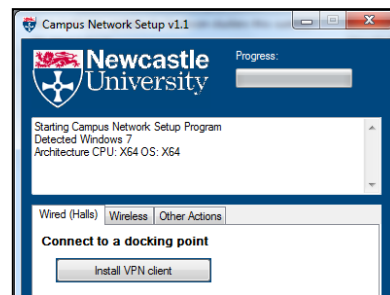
Campus Network Setup v1.1

Newcastle University

Progress:

Starting Campus Network Setup Program
Detected Windows 7
Architecture CPU: X64 OS: X64

Wired (Halls) Wireless Other Actions

Connect to a docking point

Install VPN client